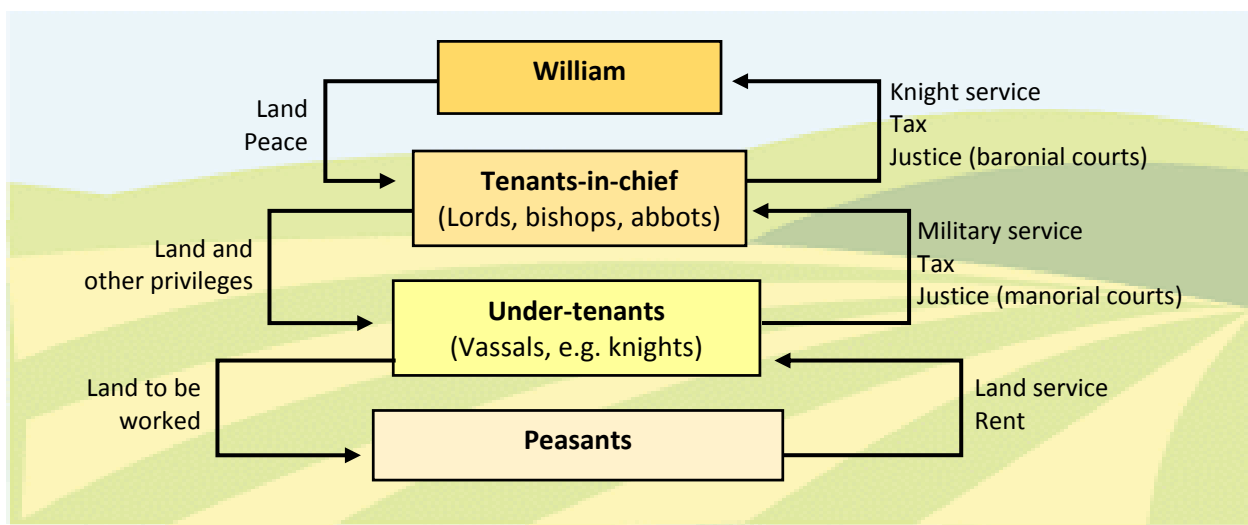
William

Land
Peace

Knight service
Tax
Justice (baronial courts)

Tenants-in-chief
(Lords, bishops, abbots)

Land and
other privileges

Military service
Tax
Justice (manorial courts)

Under-tenants
(Vassals, e.g. knights)

Land to be
worked

Land service
Rent

Peasants